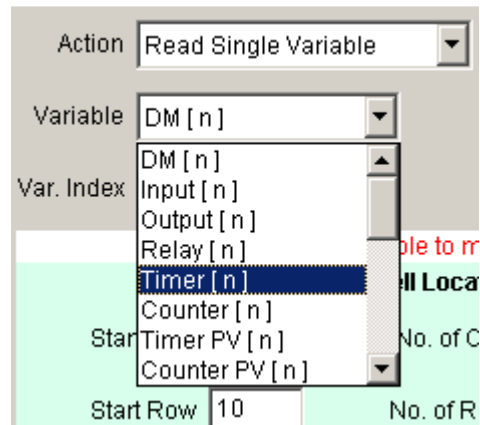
Action Read Single Variable

Variable DM [ n ]

Var. Index

DM [ n ]
Input [ n ]
Output [ n ]
Relay [ n ]
Timer [ n ]
Counter [ n ]
Timer PV [ n ]
Counter PV [ n ]

ble to m

ll Loca

Star

No. of C

Start Row 10

No. of R